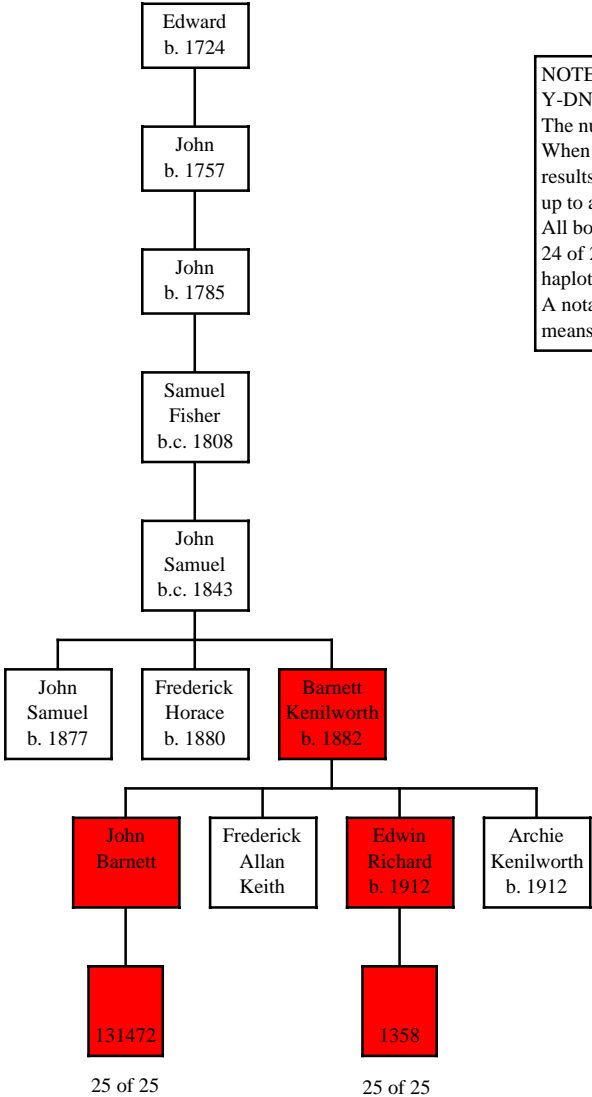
Edward
b. 1724

John
b. 1757

John
b. 1785

Samuel
Fisher
b.c. 1808

John
Samuel
b.c. 1843

John
Samuel
b. 1877

Frederick
Horace
b. 1880

Barnett
Kenilworth
b. 1882

John
Barnett

Frederick
Allan
Keith

Edwin
Richard
b. 1912

Archie
Kenilworth
b. 1912

131472

1358

25 of 25

25 of 25

NOTE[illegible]
Y-DN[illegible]
The nu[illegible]
When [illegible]
results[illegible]
up to a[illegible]
All bo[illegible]
24 of 2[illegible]
haplot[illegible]
A nota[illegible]
means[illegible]